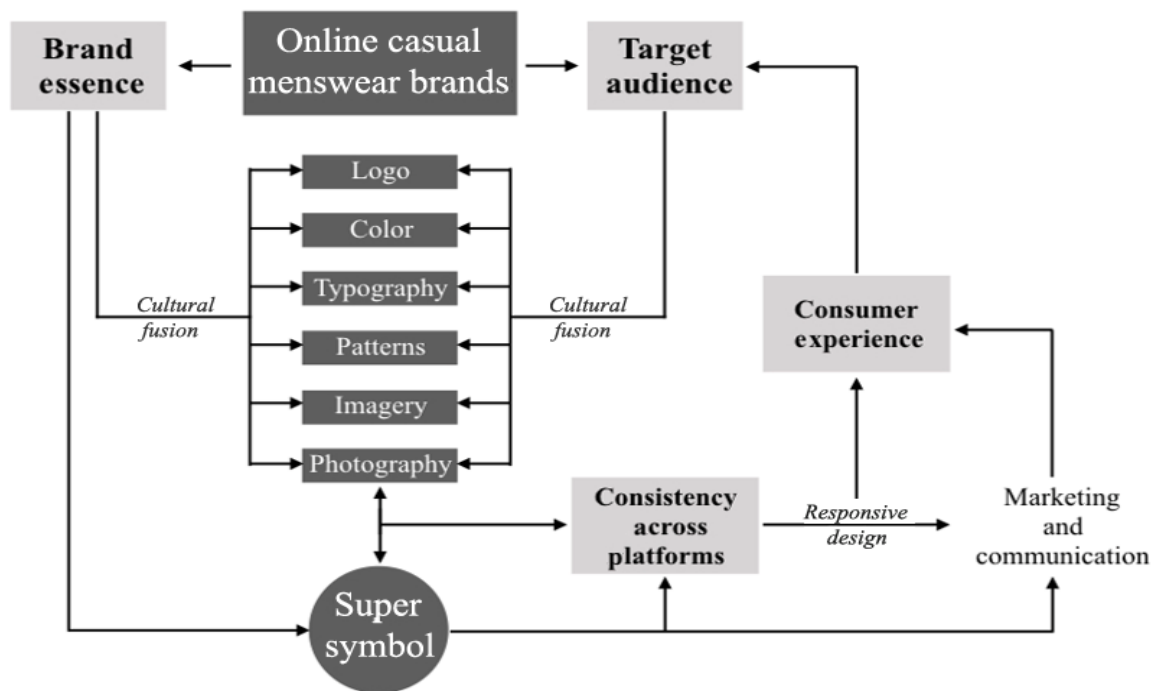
Brand essence

Online casual menswear brands

Target audience

Logo

Color

Typography

Patterns

Imagery

Photography

Cultural fusion

Cultural fusion

Consumer experience

Consistency across platforms

Responsive design

Marketing and communication

Super symbol